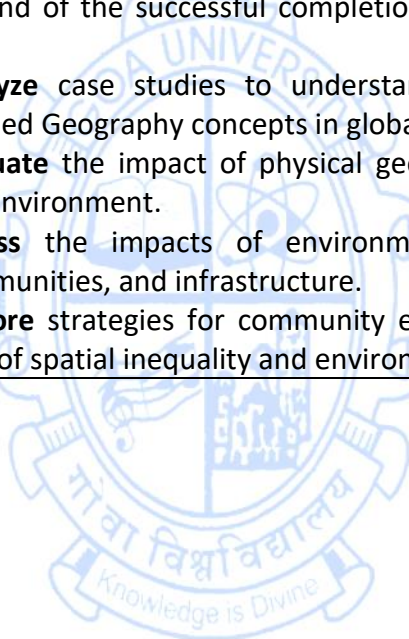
nd of the successful completio

yze case studies to understa
ed Geography concepts in globa
uate the impact of physical ge
nvironment.

ss the impacts of environm
munities, and infrastructure.

ore strategies for community e
of spatial inequality and environ

UNIVER

Knowledge is Divine